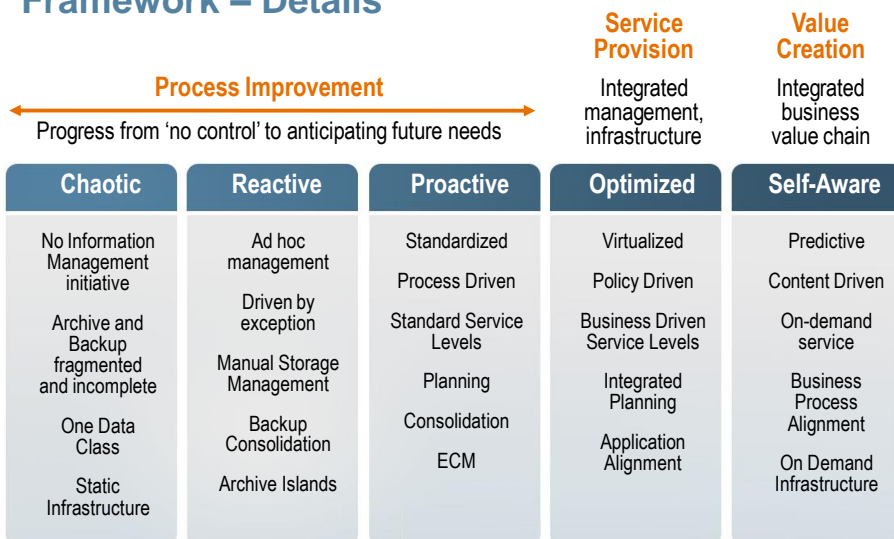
Framework – Details

Service Provision

Value Creation

Process Improvement

Progress from 'no control' to anticipating future needs

Integrated management, infrastructure

Integrated business value chain

Chaotic

No Information Management initiative

Archive and Backup fragmented and incomplete

One Data Class

Static Infrastructure

Reactive

Ad hoc management

Driven by exception

Manual Storage Management

Backup Consolidation

Archive Islands

Proactive

Standardized

Process Driven

Standard Service Levels

Planning

Consolidation

ECM

Optimized

Virtualized

Policy Driven

Business Driven Service Levels

Integrated Planning

Application Alignment

Self-Aware

Predictive

Content Driven

On-demand service

Business Process Alignment

On Demand Infrastructure